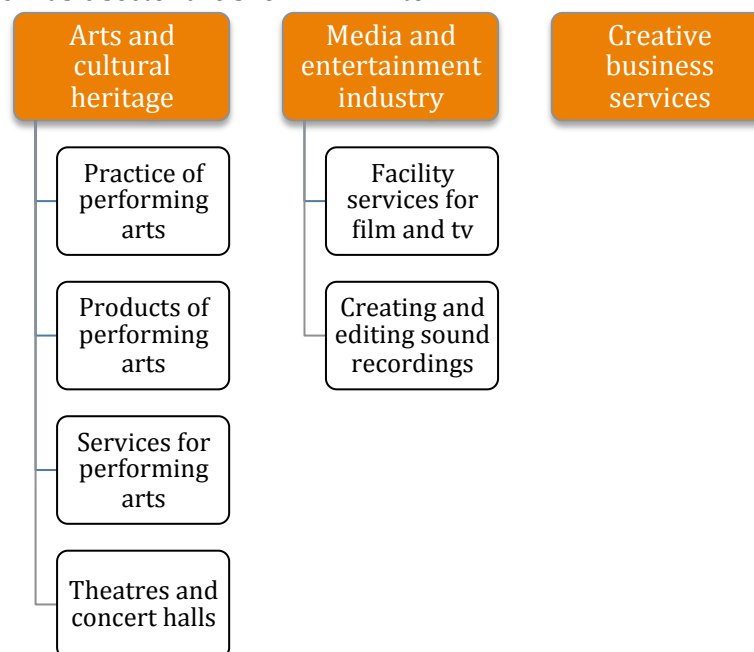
Arts and cultural heritage

Practice of performing arts

Products of performing arts

Services for performing arts

Theatres and concert halls

Media and entertainment industry

Facility services for film and tv

Creating and editing sound recordings

Creative business services